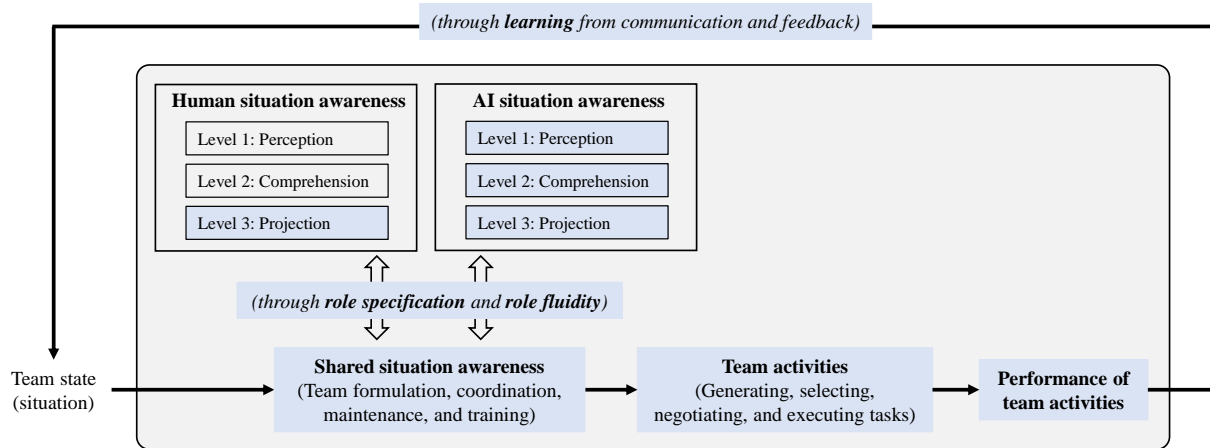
(through ***learning*** from communication and feedback)

**Human situation awareness**

Level 1: Perception

Level 2: Comprehension

Level 3: Projection

**AI situation awareness**

Level 1: Perception

Level 2: Comprehension

Level 3: Projection

(through ***role specification*** and ***role fluidity***)

Team state (situation)

**Shared situation awareness**
(Team formulation, coordination, maintenance, and training)

**Team activities**
(Generating, selecting, negotiating, and executing tasks)

**Performance of team activities**